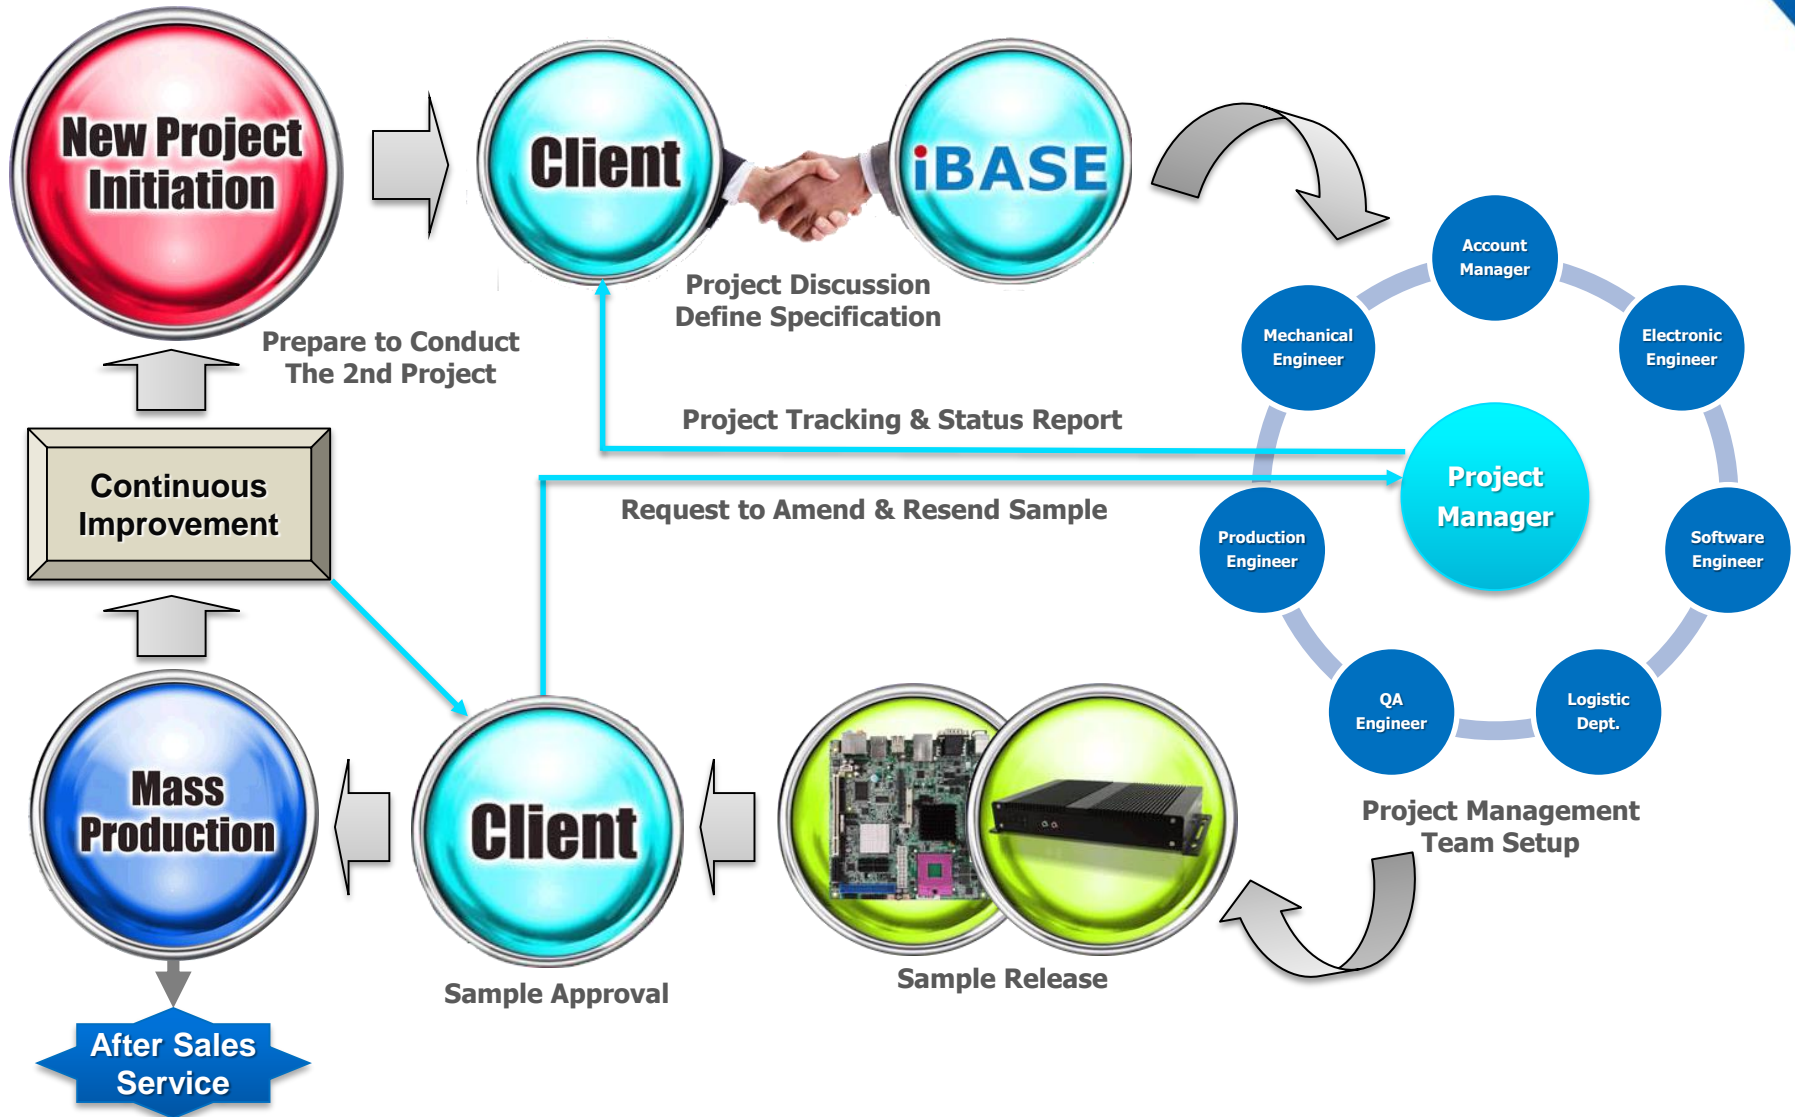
New Project Initiation

Client

iBASE

Project Discussion
Define Specification

Prepare to Conduct
The 2nd Project

Account Manager

Mechanical Engineer

Electronic Engineer

Project Tracking & Status Report

Project Manager

Continuous Improvement

Request to Amend & Resend Sample

Production Engineer

Software Engineer

QA Engineer

Logistic Dept.

Project Management
Team Setup

Mass Production

Client

Sample Approval

Sample Release

After Sales Service